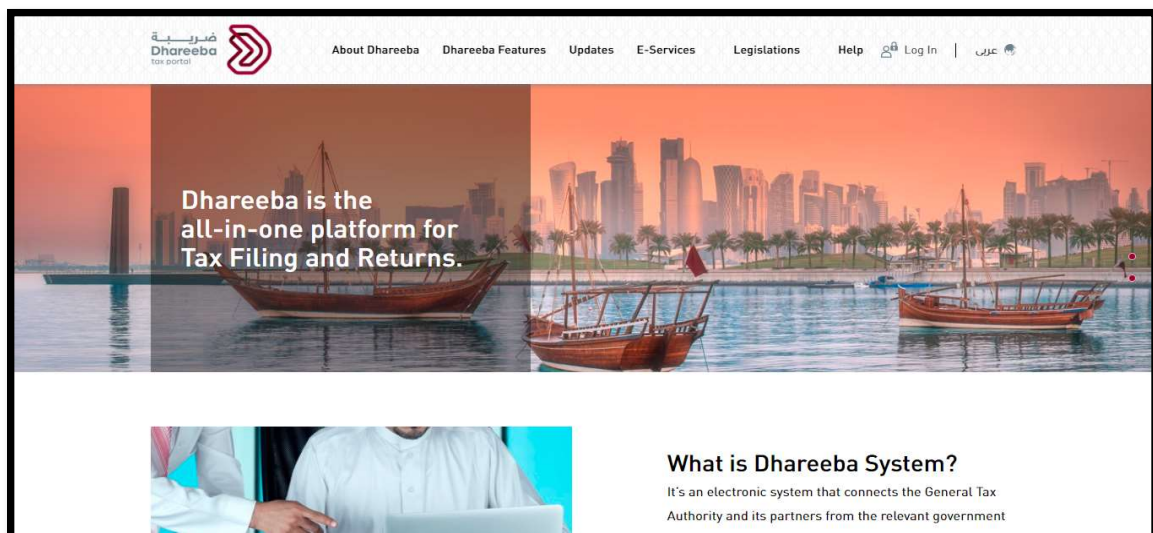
ضريبة
Dhareeba
tax portal

About Dhareeba Dhareeba Features Updates E-Services Legislations Help Log In | عربي

Dhareeba is the all-in-one platform for Tax Filing and Returns.

What is Dhareeba System?

It's an electronic system that connects the General Tax Authority and its partners from the relevant government